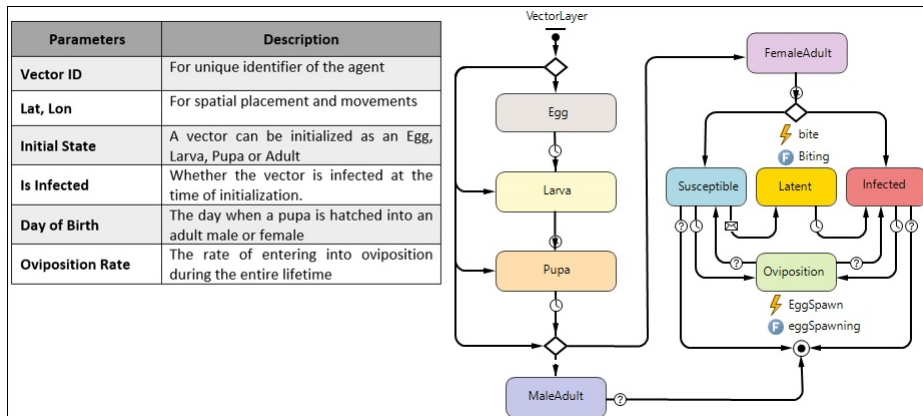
| Parameters | Description |
|---|---|
| Vector ID | For unique identifier of the agent |
| Lat, Lon | For spatial placement and movements |
| Initial State | A vector can be initialized as an Egg, Larva, Pupa or Adult |
| Is Infected | Whether the vector is infected at the time of initialization. |
| Day of Birth | The day when a pupa is hatched into an adult male or female |
| Oviposition Rate | The rate of entering into oviposition during the entire lifetime |

VectorLayer

Egg

Larva

Pupa

MaleAdult

FemaleAdult

bite

Biting

Susceptible

Latent

Infected

Oviposition

EggSpawn

eggSpawning